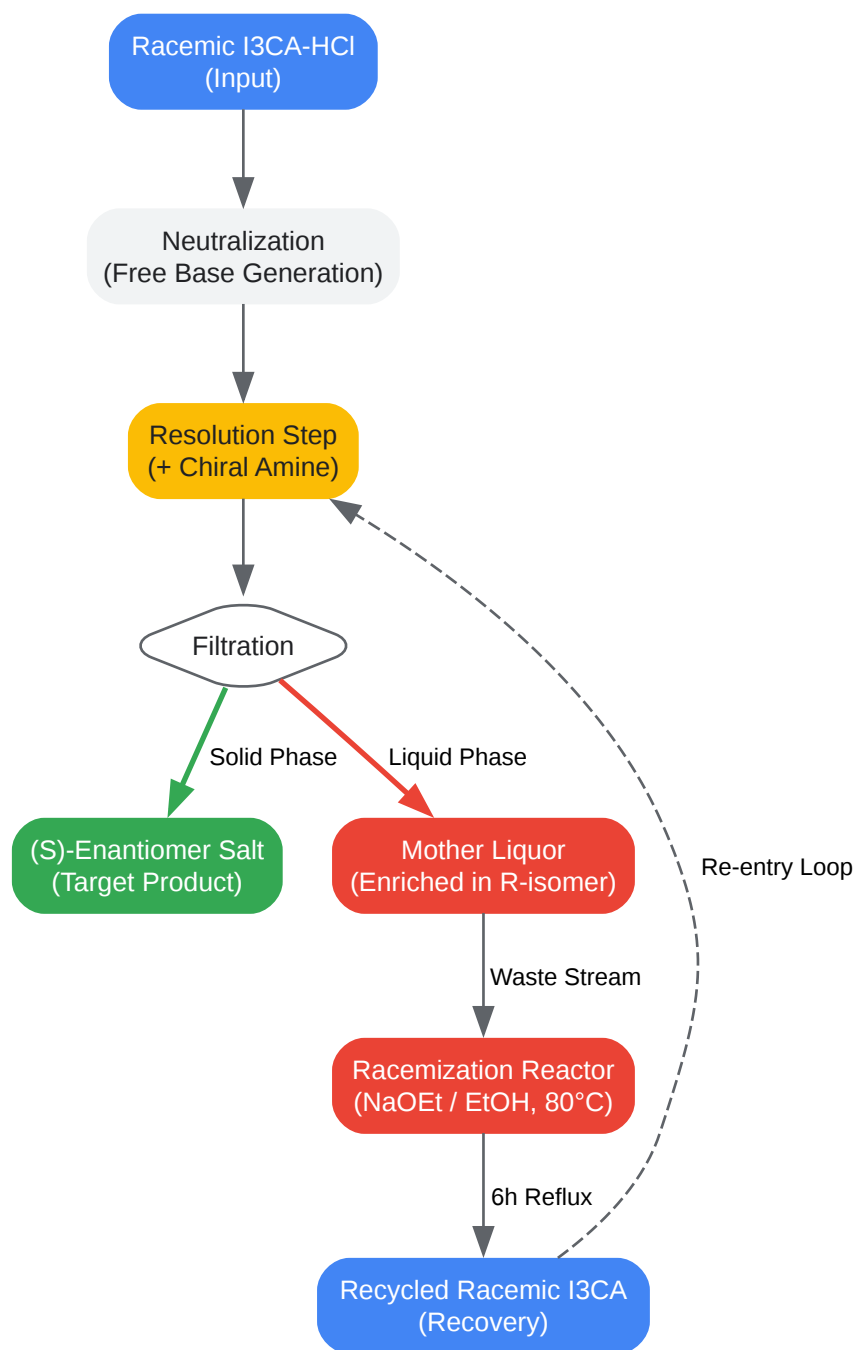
Racemic I3CA-HCl
(Input)

Neutralization
(Free Base Generation)

Resolution Step
(+ Chiral Amine)

Filtration

Solid Phase

Liquid Phase

(S)-Enantiomer Salt
(Target Product)

Mother Liquor
(Enriched in R-isomer)

Re-entry Loop

Waste Stream

Racemization Reactor
(NaOEt / EtOH, 80°C)

6h Reflux

Recycled Racemic I3CA
(Recovery)